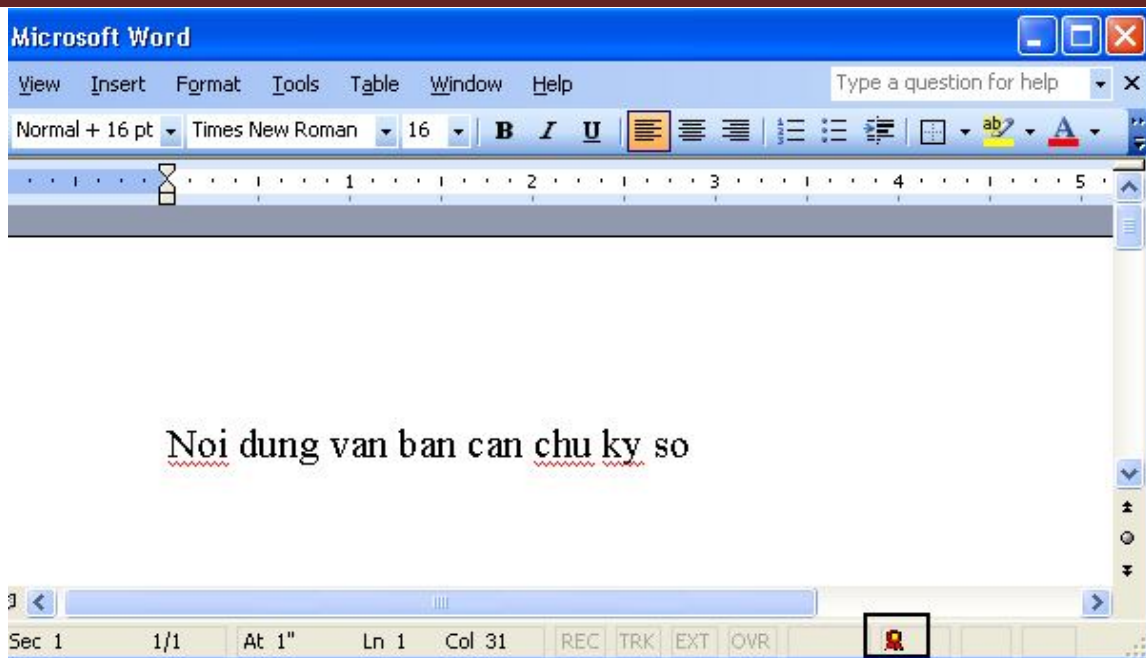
Microsoft Word

View Insert Format Tools Table Window Help

Type a question for help

Normal + 16 pt Times New Roman 16 B I U

1 2 3 4 5

Noi dung van ban can chu ky so

Sec 1 1/1 At 1" Ln 1 Col 31 REC TRK EXT OVR